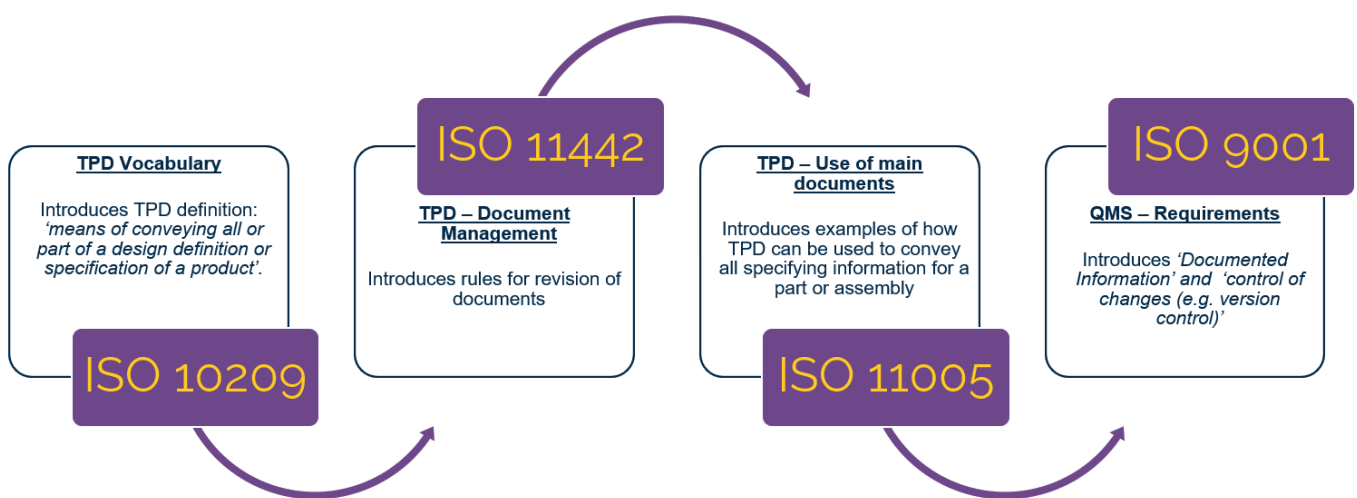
TPD Vocabulary

Introduces TPD definition: *'means of conveying all or part of a design definition or specification of a product'*.

ISO 10209

ISO 11442

TPD – Document Management

Introduces rules for revision of documents

TPD – Use of main documents

Introduces examples of how TPD can be used to convey all specifying information for a part or assembly

ISO 11005

ISO 9001

QMS – Requirements

Introduces *'Documented Information'* and *'control of changes (e.g. version control)'*